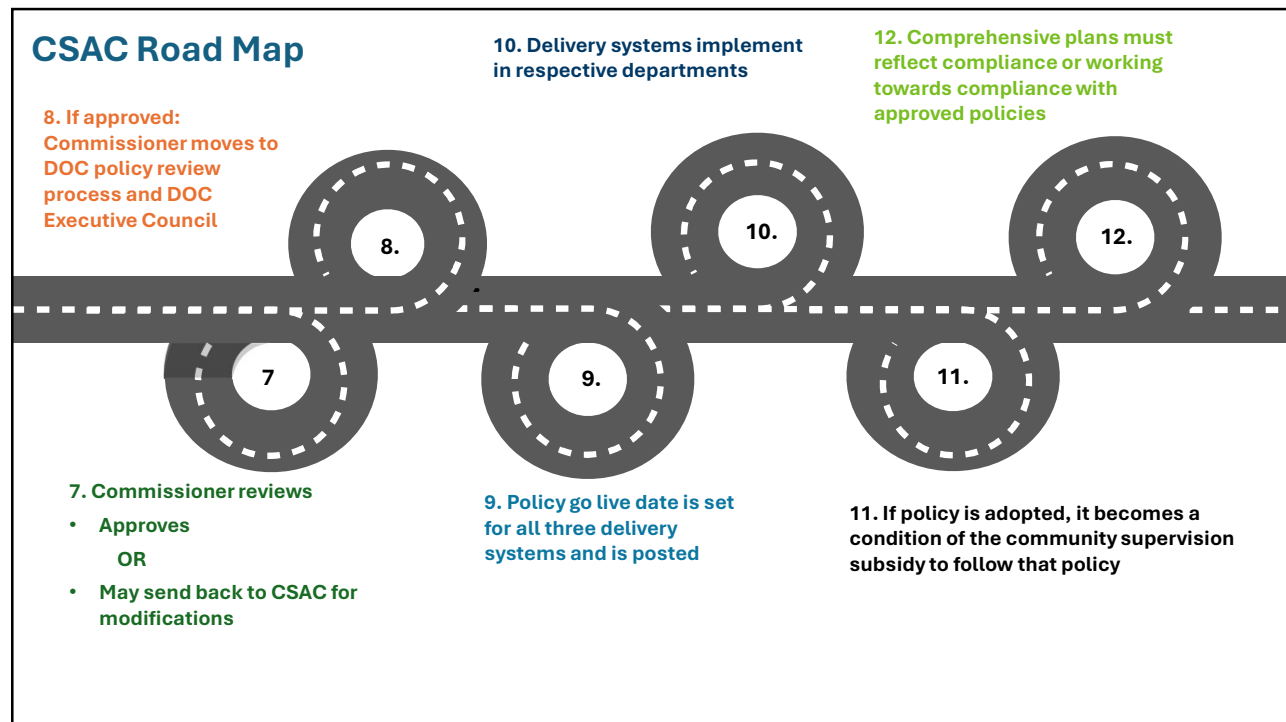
CSAC Road Map

10. Delivery systems implement in respective departments

12. Comprehensive plans must reflect compliance or working towards compliance with approved policies

8. If approved: Commissioner moves to DOC policy review process and DOC Executive Council

8.

10.

12.

7

9.

11.

7. Commissioner reviews
• Approves
OR
• May send back to CSAC for modifications

9. Policy go live date is set for all three delivery systems and is posted

11. If policy is adopted, it becomes a condition of the community supervision subsidy to follow that policy